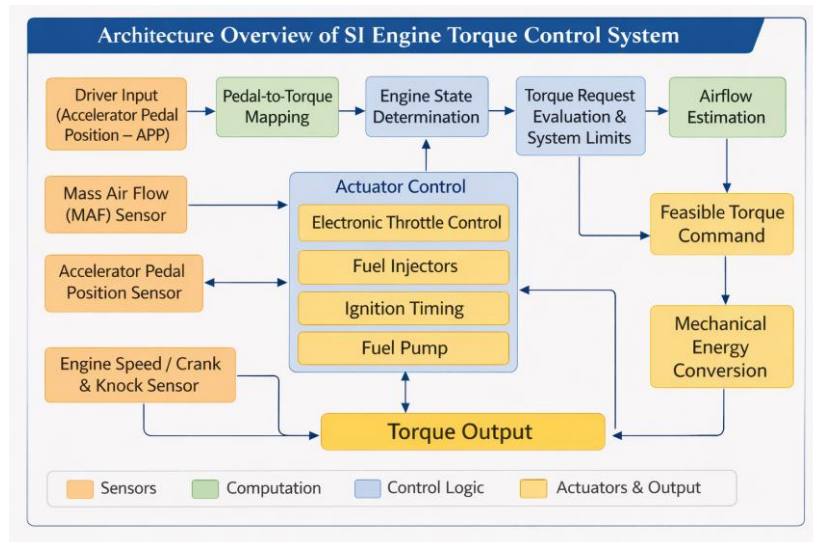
Architecture Overview of SI Engine Torque Control System

Driver Input (Accelerator Pedal Position – APP)

Pedal-to-Torque Mapping

Engine State Determination

Torque Request Evaluation & System Limits

Airflow Estimation

Mass Air Flow (MAF) Sensor

Actuator Control

Electronic Throttle Control

Fuel Injectors

Ignition Timing

Fuel Pump

Feasible Torque Command

Accelerator Pedal Position Sensor

Mechanical Energy Conversion

Engine Speed / Crank & Knock Sensor

Torque Output

Sensors

Computation

Control Logic

Actuators & Output